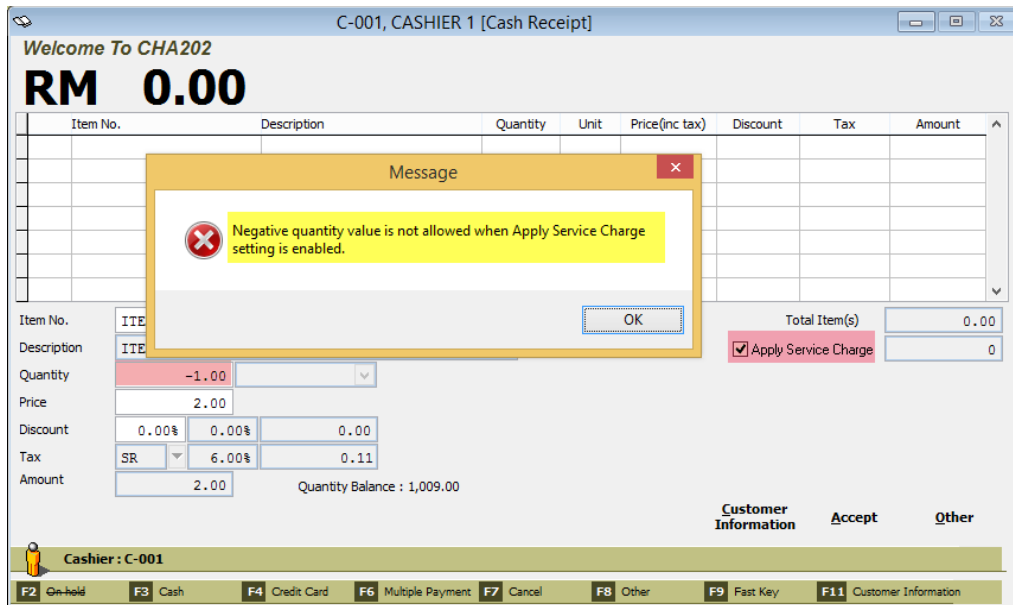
C-001, CASHIER 1 [Cash Receipt]

Welcome To CHA202

RM 0.00

| Item No. | Description | Quantity | Unit | Price(inc tax) | Discount | Tax | Amount |
|---|---|---|---|---|---|---|---|

Message

Negative quantity value is not allowed when Apply Service Charge setting is enabled.

OK

Item No. ITE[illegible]
Description ITE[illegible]
Quantity -1.00
Price 2.00
Discount 0.00% 0.00% 0.00
Tax SR 6.00% 0.11
Amount 2.00
Quantity Balance : 1,009.00

Total Item(s) 0.00
Apply Service Charge 0

Customer Information
Accept
Other

Cashier : C-001

F2 On hold F3 Cash F4 Credit Card F6 Multiple Payment F7 Cancel F8 Other F9 Fast Key F11 Customer Information